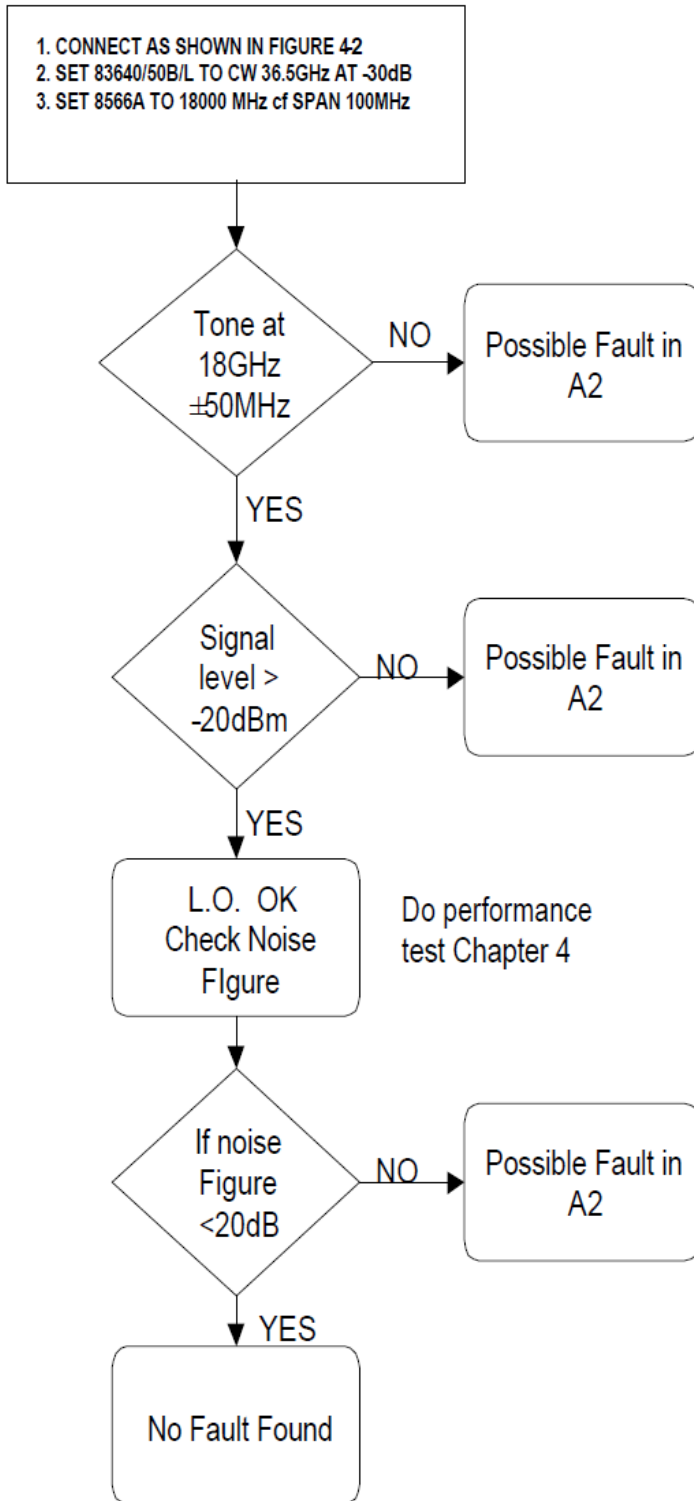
1. CONNECT AS SHOWN IN FIGURE 4-2
2. SET 83640/50B/L TO CW 36.5GHz AT -30dB
3. SET 8566A TO 18000 MHz cf SPAN 100MHz

Tone at 18GHz $\pm$50MHz

NO

Possible Fault in A2

YES

Signal level > -20dBm

NO

Possible Fault in A2

YES

L.O. OK Check Noise FIgure

Do performance test Chapter 4

If noise Figure <20dB

NO

Possible Fault in A2

YES

No Fault Found